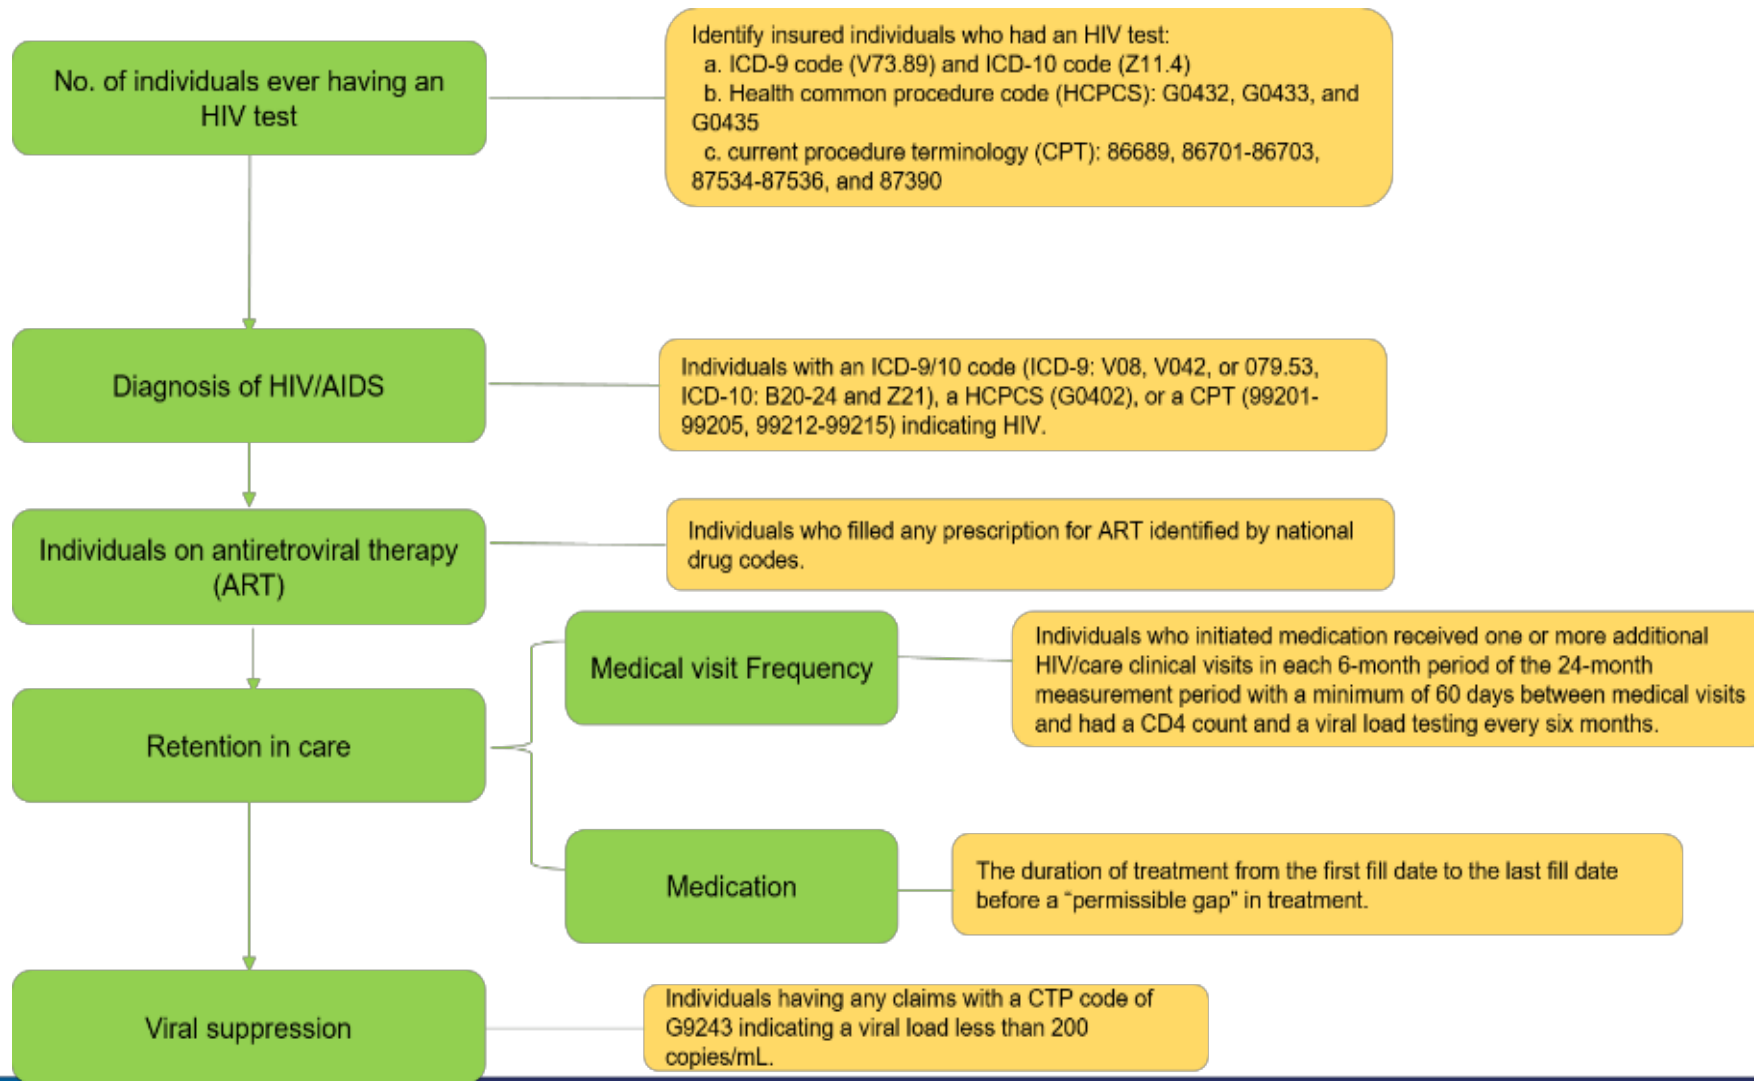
No. of individuals ever having an HIV test

Identify insured individuals who had an HIV test:
a. ICD-9 code (V73.89) and ICD-10 code (Z11.4)
b. Health common procedure code (HCPCS): G0432, G0433, and G0435
c. current procedure terminology (CPT): 86689, 86701-86703, 87534-87536, and 87390

Diagnosis of HIV/AIDS

Individuals with an ICD-9/10 code (ICD-9: V08, V042, or 079.53, ICD-10: B20-24 and Z21), a HCPCS (G0402), or a CPT (99201-99205, 99212-99215) indicating HIV.

Individuals on antiretroviral therapy (ART)

Individuals who filled any prescription for ART identified by national drug codes.

Medical visit Frequency

Individuals who initiated medication received one or more additional HIV/care clinical visits in each 6-month period of the 24-month measurement period with a minimum of 60 days between medical visits and had a CD4 count and a viral load testing every six months.

Retention in care

Medication

The duration of treatment from the first fill date to the last fill date before a "permissible gap" in treatment.

Viral suppression

Individuals having any claims with a CTP code of G9243 indicating a viral load less than 200 copies/mL.